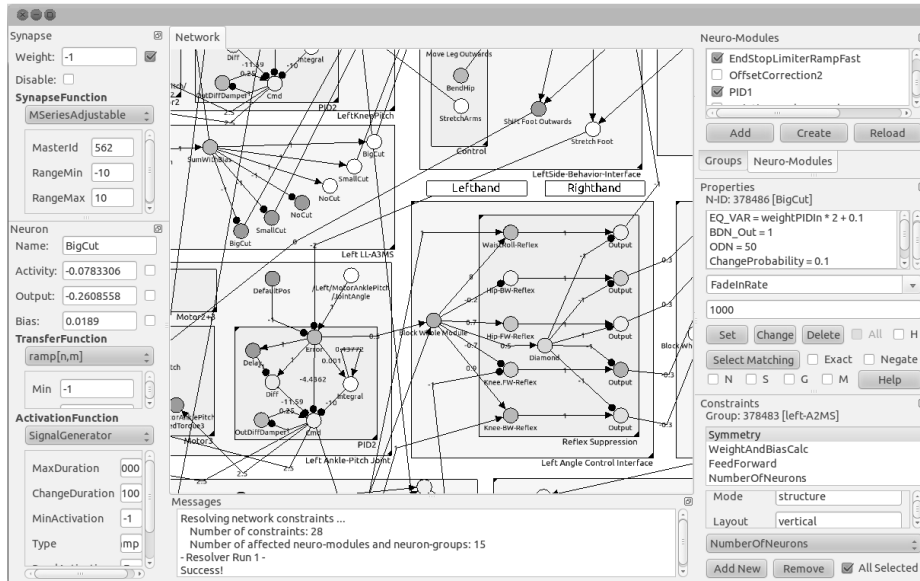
Synapse
Weight: -1
Disable:
SynapseFunction
MSeriesAdjustable
MasterId 562
RangeMin -10
RangeMax 10

Neuron
Name: BigCut
Activity: -0.0783306
Output: -0.2608558
Bias: 0.0189
TransferFunction
ramp[n,m]
Min -1
ActivationFunction
SignalGenerator
MaxDuration 000
ChangeDuration 100
MinActivation -1
Type mp

Network

Diff
Integral
OutDiffDamper
Cmd
PID2
LeftKneePitch
SumWithBias
BigCut
SmallCut
NoCut
BigCut
SmallCut
NoCut
Left LL-A3MS
Move Leg Outwards
BendHip
StretchArms
Control
Shift Foot Outwards
Stretch Foot
LeftSide-Behavior-Interface
Lefthand
Righthand
DefaultPos
/Left/MotorAnklePitch/JointAngle
Motor2
Delay
Error
Diff
Integral
OutDiffDamper
Cmd
PID2
Motor3
Left Ankle-Pitch Joint
-4.4862
0.001
Block Whole Module
Waist-Roll-Reflex
Hip-BW-Reflex
Hip-FW-Reflex
Diamond
Knee-FW-Reflex
Knee-BW-Reflex
Output
Output
Output
Output
Output
Output
Reflex Suppression
Left Angle Control Interface

Messages
Resolving network constraints ...
Number of constraints: 28
Number of affected neuro-modules and neuron-groups: 15
- Resolver Run 1 -
Success!

Neuro-Modules
EndStopLimiterRampFast
OffsetCorrection2
PID1
Add
Create
Reload
Groups
Neuro-Modules
Properties
N-ID: 378486 [BigCut]
EQ_VAR = weightPIDIn * 2 + 0.1
BDN_Out = 1
ODN = 50
ChangeProbability = 0.1
FadeInRate
1000
Set
Change
Delete
All
H
Select Matching
Exact
Negate
N
S
G
M
Help
Constraints
Group: 378483 [left-A2MS]
Symmetry
WeightAndBiasCalc
FeedForward
NumberOfNeurons
Mode structure
Layout vertical
NumberOfNeurons
Add New
Remove
All Selected